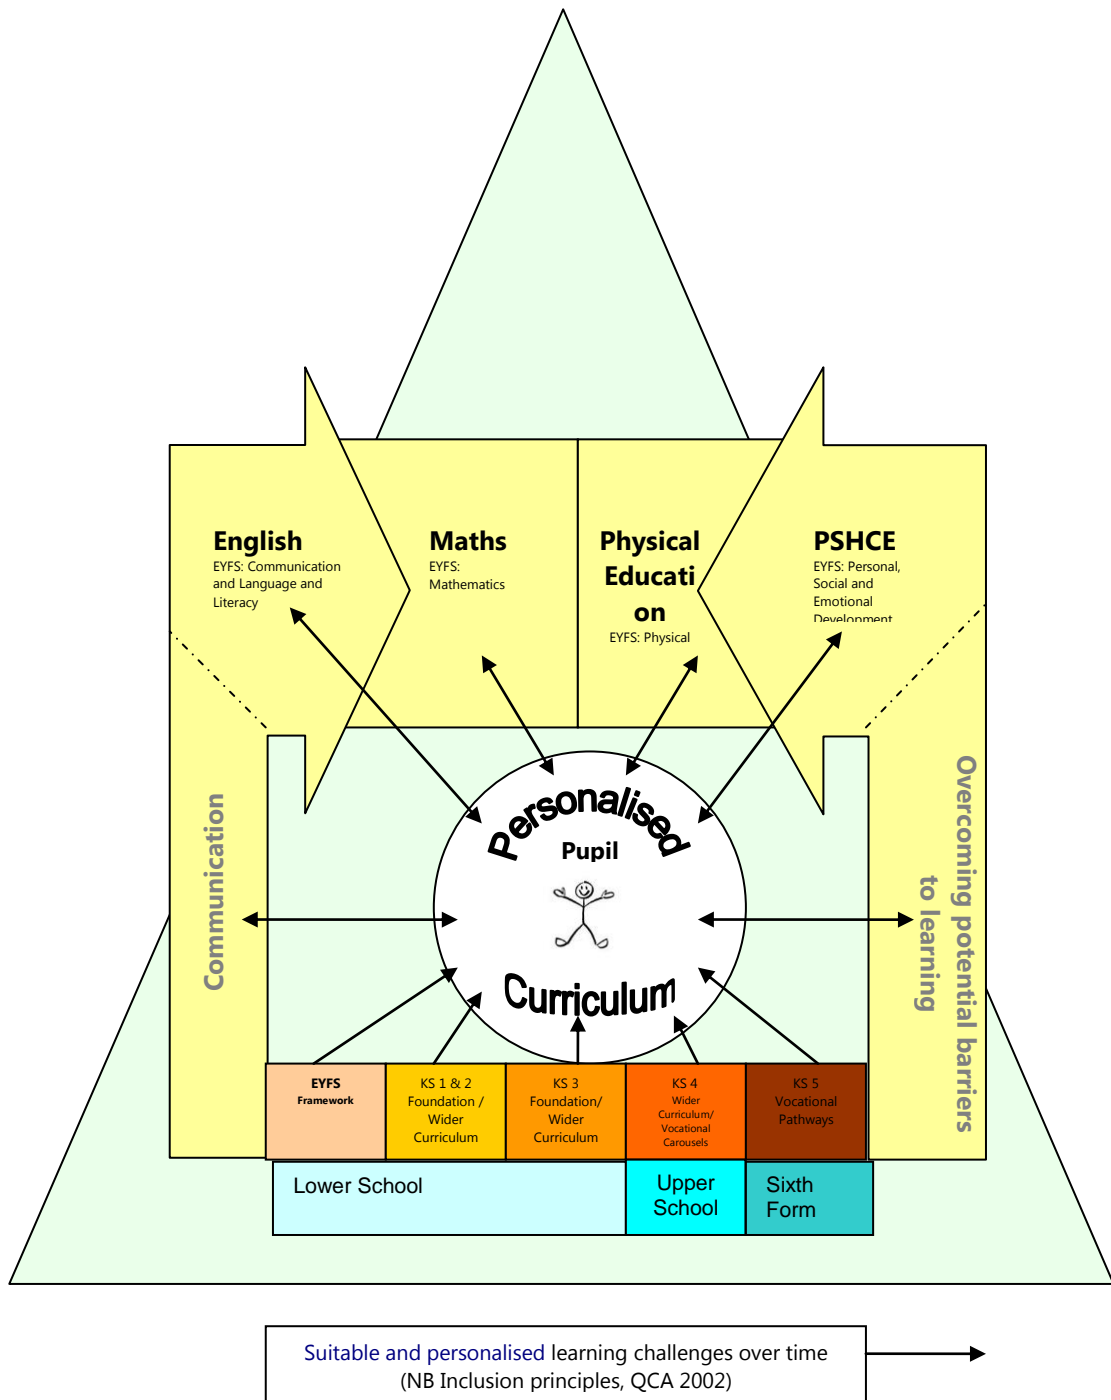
English
EYFS: Communication and Language and Literacy

Maths
EYFS: Mathematics

Physical Educati on
EYFS: Physical

PSHCE
EYFS: Personal, Social and Emotional Development

Communication

Overcoming potential barriers to learning

Personalised

Pupil

Curriculum

| EYFS Framework | KS 1 & 2 Foundation / Wider Curriculum | KS 3 Foundation/ Wider Curriculum | KS 4 Wider Curriculum/ Vocational Carousels | KS 5 Vocational Pathways |
|---|---|---|---|---|

| Lower School | Upper School | Sixth Form |
|---|---|---|

Suitable and personalised learning challenges over time
(NB Inclusion principles, QCA 2002)